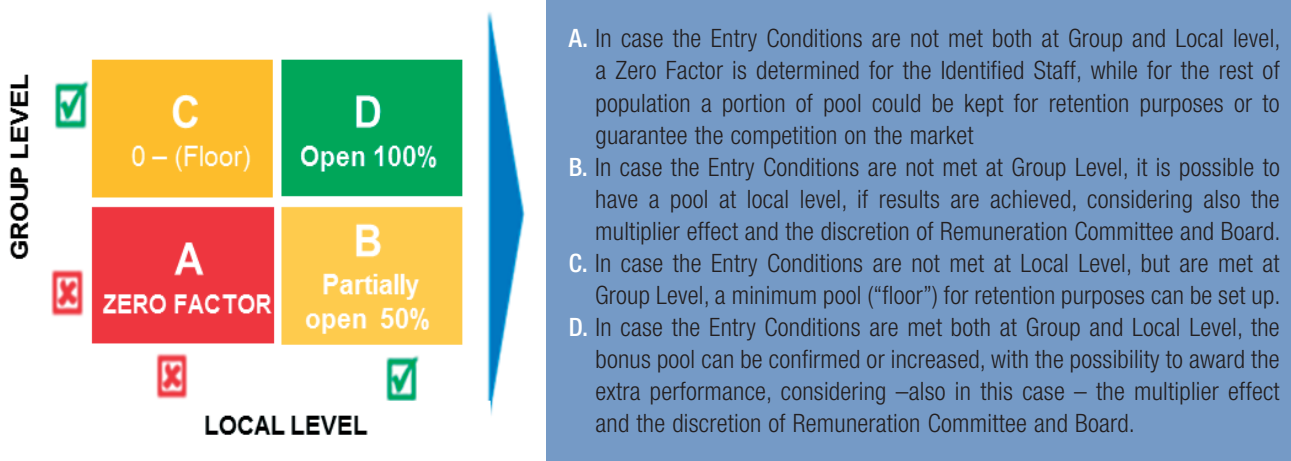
GROUP LEVEL

C
0 – (Floor)

D
Open 100%

A
ZERO FACTOR

B
Partially open 50%

LOCAL LEVEL

A. In case the Entry Conditions are not met both at Group and Local level, a Zero Factor is determined for the Identified Staff, while for the rest of population a portion of pool could be kept for retention purposes or to guarantee the competition on the market
B. In case the Entry Conditions are not met at Group Level, it is possible to have a pool at local level, if results are achieved, considering also the multiplier effect and the discretion of Remuneration Committee and Board.
C. In case the Entry Conditions are not met at Local Level, but are met at Group Level, a minimum pool ("floor") for retention purposes can be set up.
D. In case the Entry Conditions are met both at Group and Local Level, the bonus pool can be confirmed or increased, with the possibility to award the extra performance, considering –also in this case – the multiplier effect and the discretion of Remuneration Committee and Board.